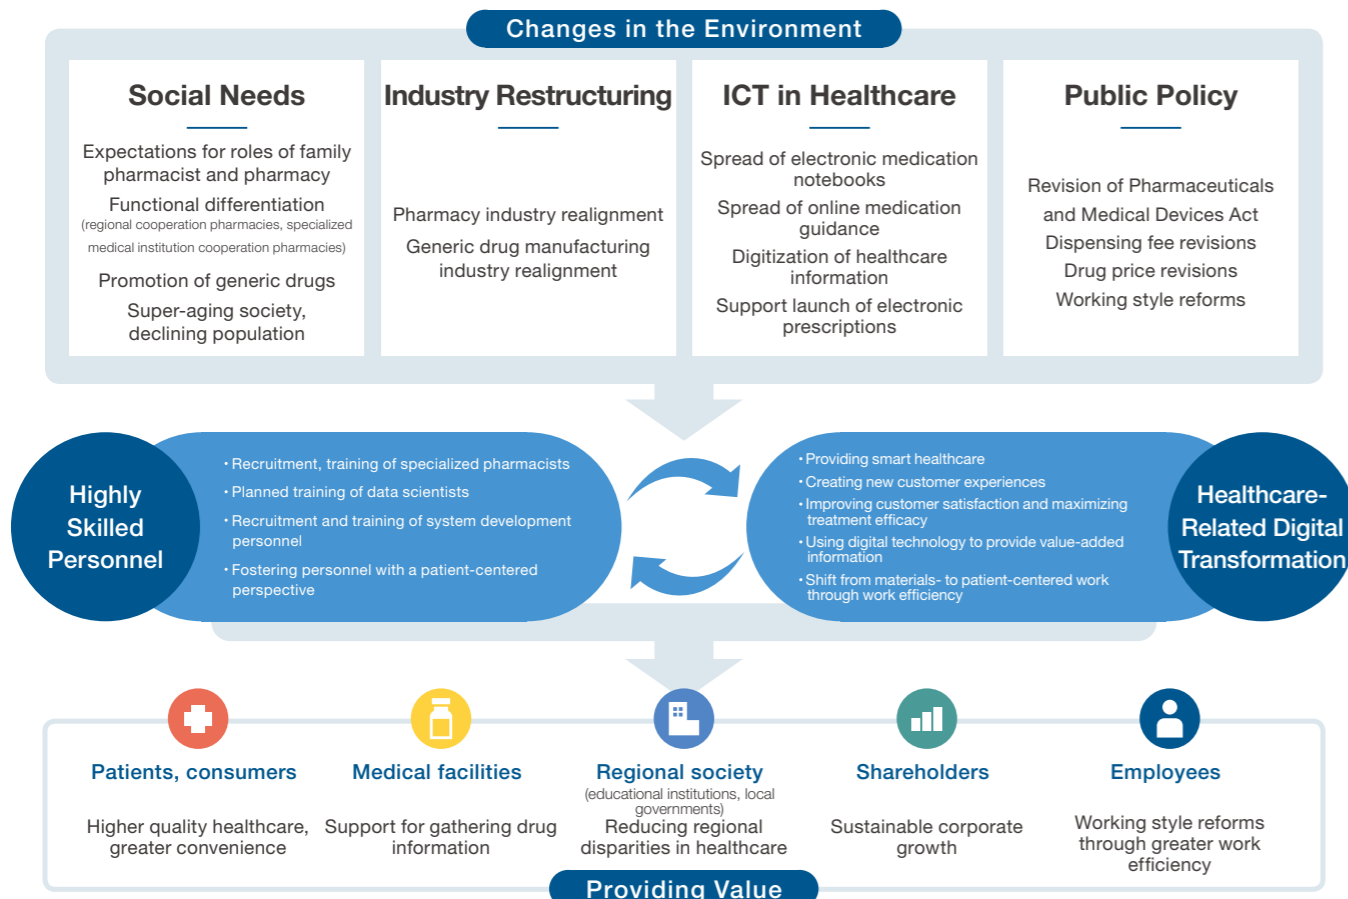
Changes in the Environment

Social Needs

Expectations for roles of family pharmacist and pharmacy

Functional differentiation
(regional cooperation pharmacies, specialized medical institution cooperation pharmacies)

Promotion of generic drugs

Super-aging society, declining population

Industry Restructuring

Pharmacy industry realignment

Generic drug manufacturing industry realignment

ICT in Healthcare

Spread of electronic medication notebooks

Spread of online medication guidance

Digitization of healthcare information

Support launch of electronic prescriptions

Public Policy

Revision of Pharmaceuticals and Medical Devices Act

Dispensing fee revisions

Drug price revisions

Working style reforms

Highly Skilled Personnel

・Recruitment, training of specialized pharmacists
・Planned training of data scientists
・Recruitment and training of system development personnel
・Fostering personnel with a patient-centered perspective

・Providing smart healthcare
・Creating new customer experiences
・Improving customer satisfaction and maximizing treatment efficacy
・Using digital technology to provide value-added information
・Shift from materials- to patient-centered work through work efficiency

Healthcare-Related Digital Transformation

Patients, consumers

Higher quality healthcare, greater convenience

Medical facilities

Support for gathering drug information

Regional society
(educational institutions, local governments)

Reducing regional disparities in healthcare

Shareholders

Sustainable corporate growth

Employees

Working style reforms through greater work efficiency

Providing Value